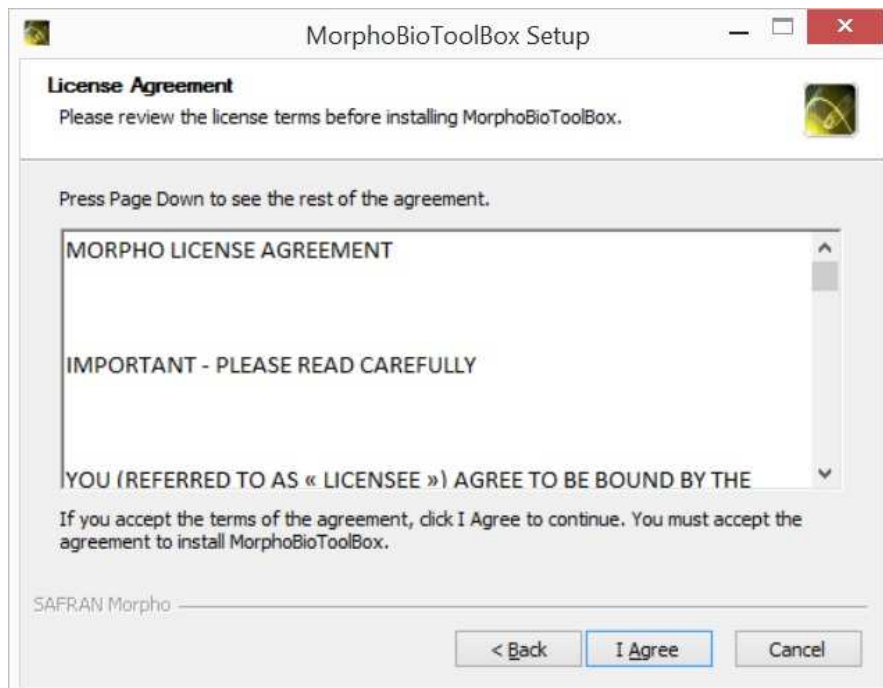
MorphoBioToolBox Setup

License Agreement
Please review the license terms before installing MorphoBioToolBox.

Press Page Down to see the rest of the agreement.

MORPHO LICENSE AGREEMENT

IMPORTANT - PLEASE READ CAREFULLY

YOU (REFERRED TO AS « LICENSEE ») AGREE TO BE BOUND BY THE

If you accept the terms of the agreement, click I Agree to continue. You must accept the agreement to install MorphoBioToolBox.

SAFRAN Morpho

< Back
I Agree
Cancel